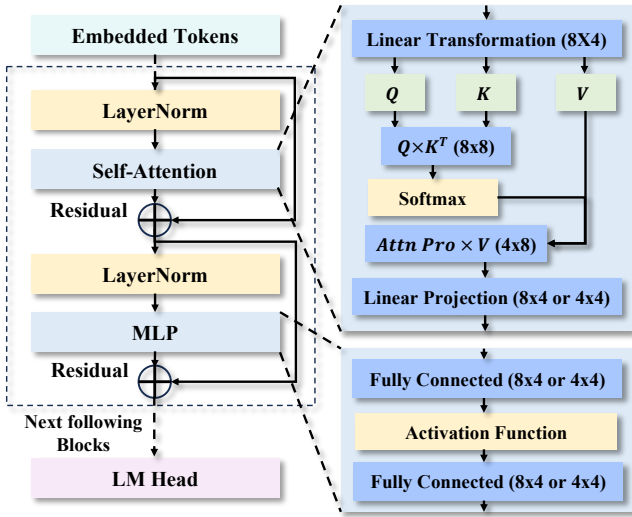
Embedded Tokens

LayerNorm

Self-Attention

Residual

LayerNorm

MLP

Residual

Next following Blocks

LM Head

Linear Transformation (8X4)

$Q$

$K$

$V$

$Q \times K^T$ (8x8)

Softmax

$Attn\ Pro \times V$ (4x8)

Linear Projection (8x4 or 4x4)

Fully Connected (8x4 or 4x4)

Activation Function

Fully Connected (8x4 or 4x4)